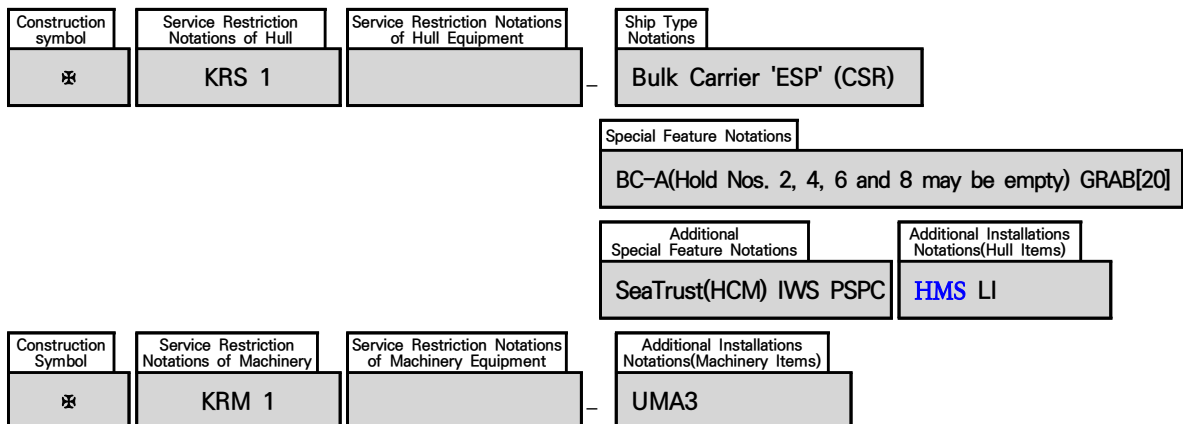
Construction symbol

✠

Service Restriction Notations of Hull

KRS 1

Service Restriction Notations of Hull Equipment

–

Ship Type Notations

Bulk Carrier 'ESP' (CSR)

Special Feature Notations

BC-A(Hold Nos. 2, 4, 6 and 8 may be empty) GRAB[20]

Additional Special Feature Notations

SeaTrust(HCM) IWS PSPC

Additional Installations Notations(Hull Items)

HMS LI

Construction Symbol

✠

Service Restriction Notations of Machinery

KRM 1

Service Restriction Notations of Machinery Equipment

–

Additional Installations Notations(Machinery Items)

UMA3